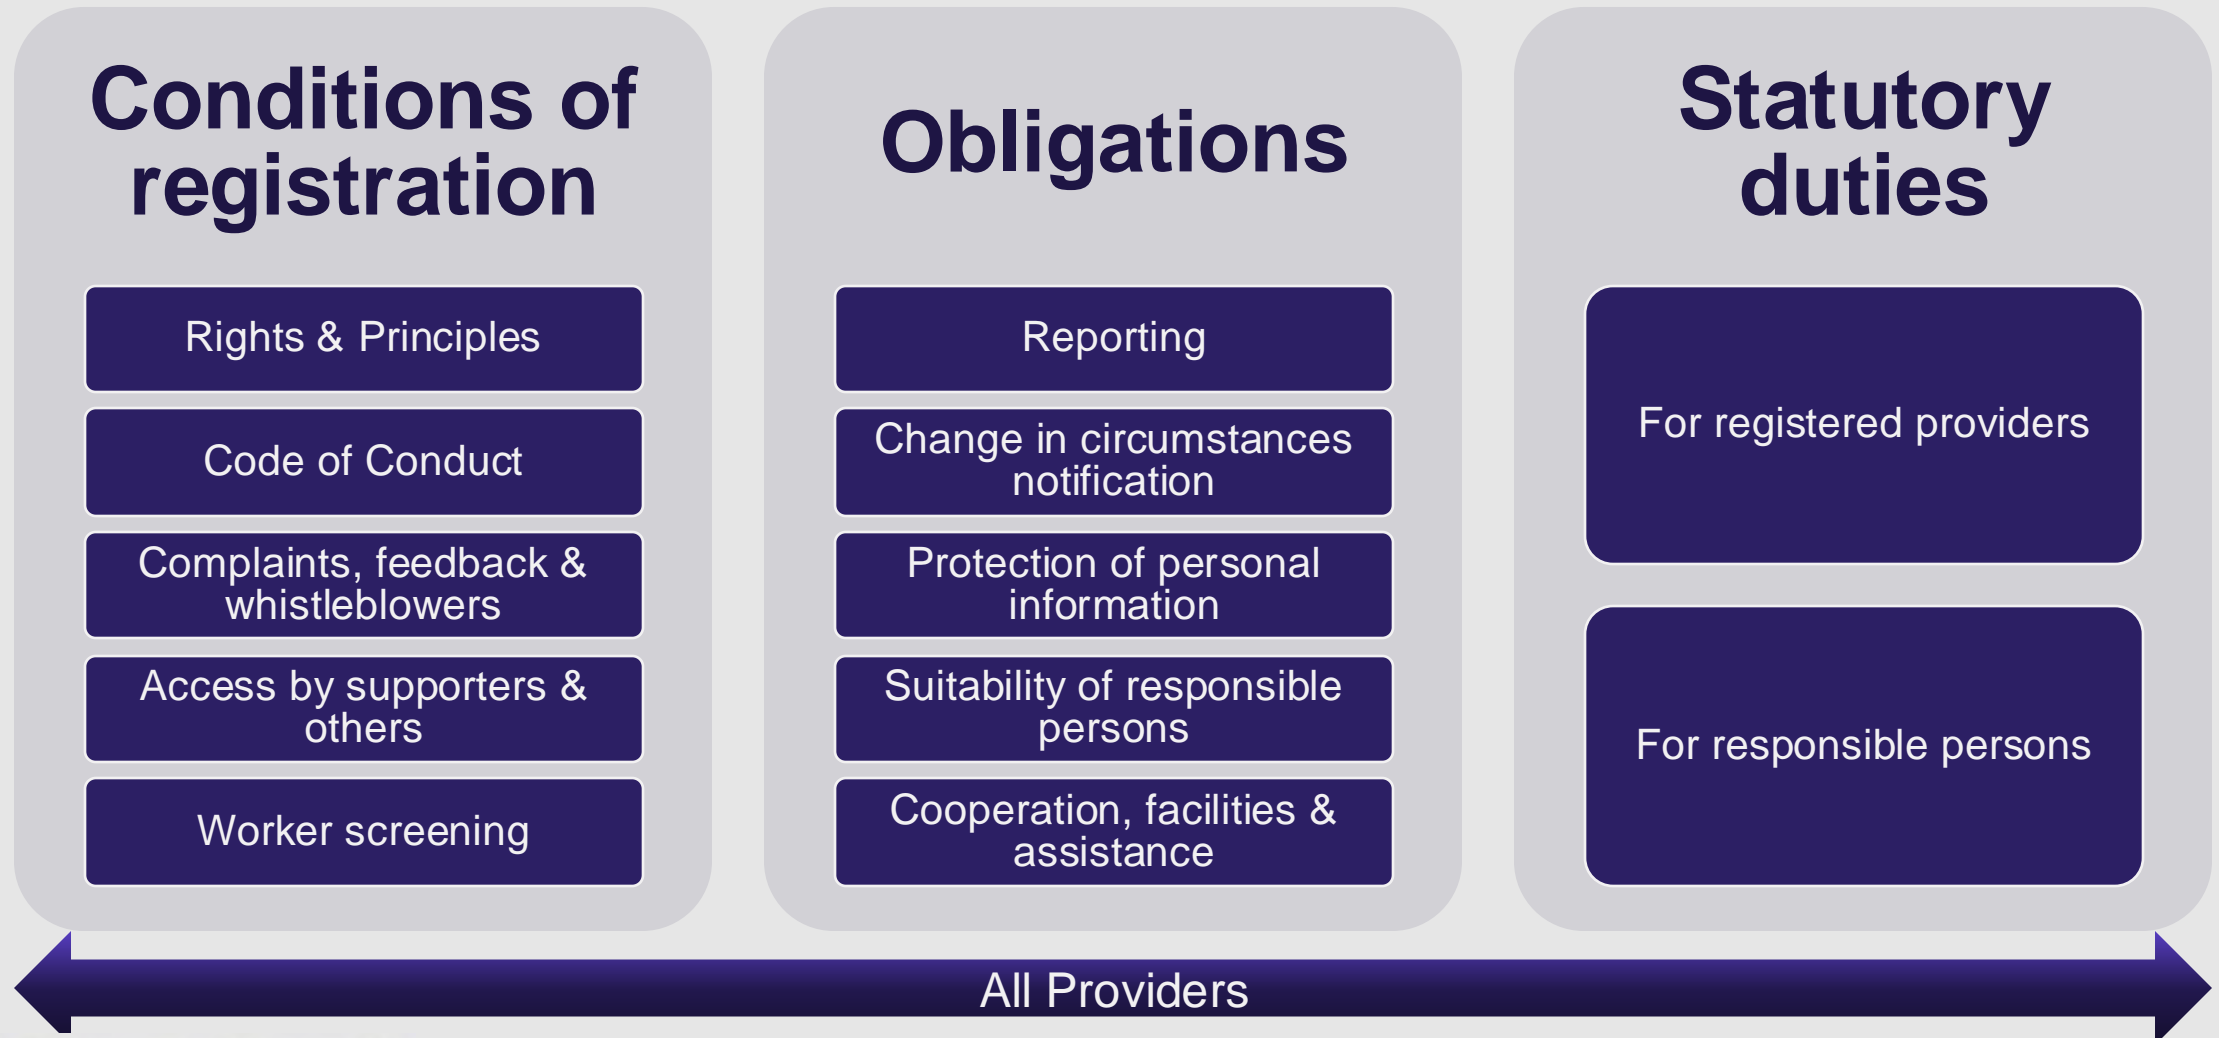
Conditions of registration

Rights & Principles

Code of Conduct

Complaints, feedback & whistleblowers

Access by supporters & others

Worker screening

Obligations

Reporting

Change in circumstances notification

Protection of personal information

Suitability of responsible persons

Cooperation, facilities & assistance

Statutory duties

For registered providers

For responsible persons

All Providers